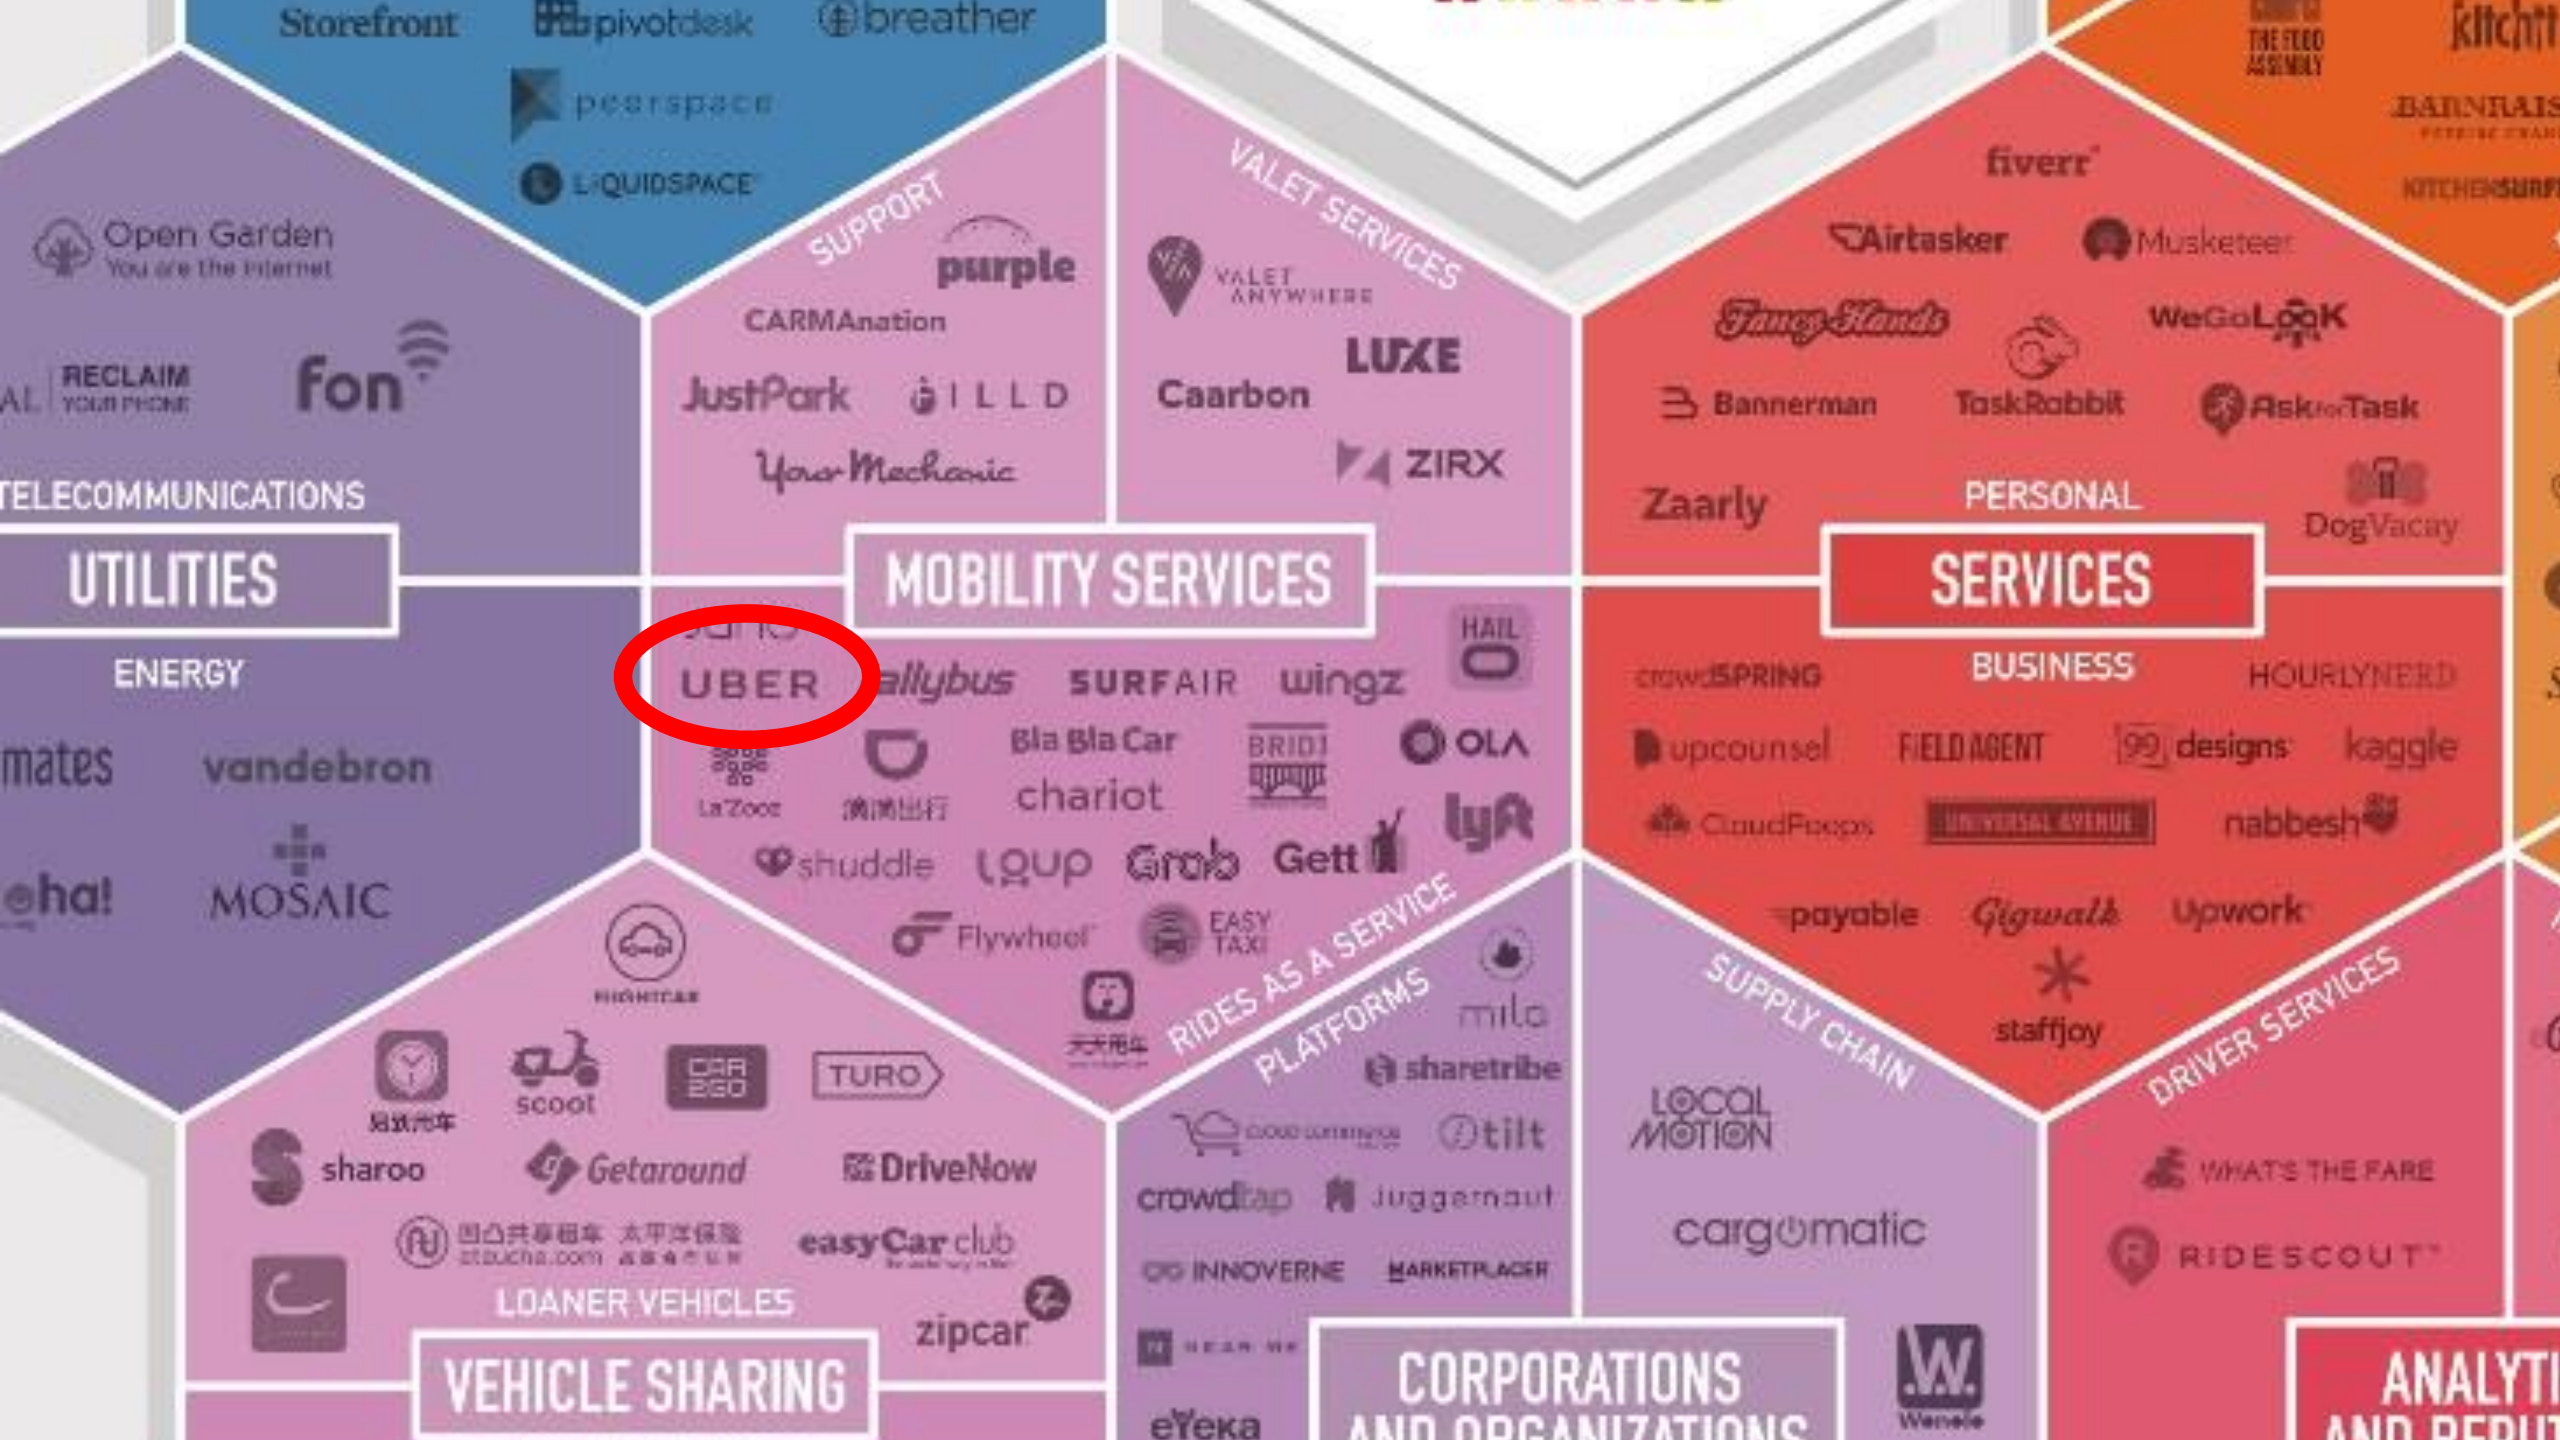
Storefront pivotdesk breather
peerspace
LiQUIDSPACE

Open Garden
You are the internet
RECLAIM YOUR PHONE
fon
TELECOMMUNICATIONS
UTILITIES
ENERGY
mates
vandebron
ohm!
MOSAIC

SUPPORT
purple
CARMAnation
JustPark
FILLD
YourMechanic

VALET SERVICES
VALET ANYWHERE
LUXE
Caarbon
ZIRX

MOBILITY SERVICES
UBER
allybus
SURFAIR
wingz
HAIL
La'Zooz
滴滴出行
Bla Bla Car
chariot
BRIDJ
OLA
lyft
shuddle
Loup
Grab
Gett
Flywheel
EASY TAXI
天天用车
RIDES AS A SERVICE

RIDECAR
scoot
CAR2GO
TURO
sharoo
Getaround
DriveNow
easyCar club
zipcar
LOANER VEHICLES
VEHICLE SHARING

PLATFORMS
milo
sharetribe
tilt
crowdtap
Juggernaut
INNOVERNE
MARKETPLACER
eYeka

SUPPLY CHAIN
LOCAL MOTION
cargomatic
CORPORATIONS AND ORGANIZATIONS
Wenele

fiverr
Airtasker
Musketeer
Fancy Hands
WeGoLook
Bannerman
TaskRabbit
AskforTask
Zaarly
PERSONAL
DogVacay
SERVICES
crowdSPRING
BUSINESS
HOURLYNERD
upcounsel
FIELD AGENT
99designs
kaggle
CloudPeeps
UNIVERSAL AVENUE
nabbesh
payable
Gigwalk
Upwork
staffjoy

DRIVER SERVICES
WHAT'S THE FARE
RIDESCOUT
ANALYTI
AND REPUT

THE FOOD ASSEMBLY
Kitchit
BARNRAISER
KITCHENSURFING